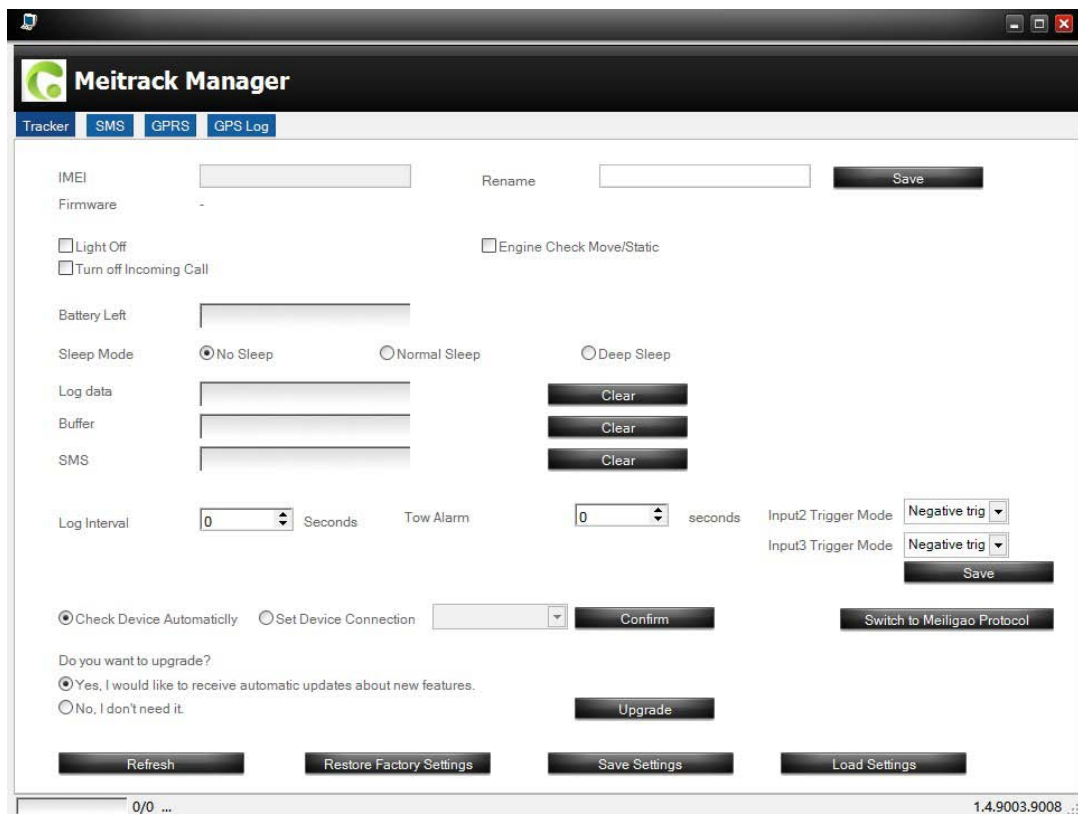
Meitrack Manager

Tracker SMS GPRS GPS Log

IMEI
Rename
Save
Firmware -

Light Off
Engine Check Move/Static
Turn off Incoming Call

Battery Left

Sleep Mode
No Sleep
Normal Sleep
Deep Sleep

Log data
Clear
Buffer
Clear
SMS
Clear

Log Interval 0 Seconds
Tow Alarm 0 seconds
Input2 Trigger Mode Negative trig
Input3 Trigger Mode Negative trig
Save

Check Device Automaticlly
Set Device Connection
Confirm
Switch to Meiligao Protocol

Do you want to upgrade?
Yes, I would like to receive automatic updates about new features.
No, I don't need it.
Upgrade

Refresh
Restore Factory Settings
Save Settings
Load Settings

0/0 ...
1.4.9003.9008